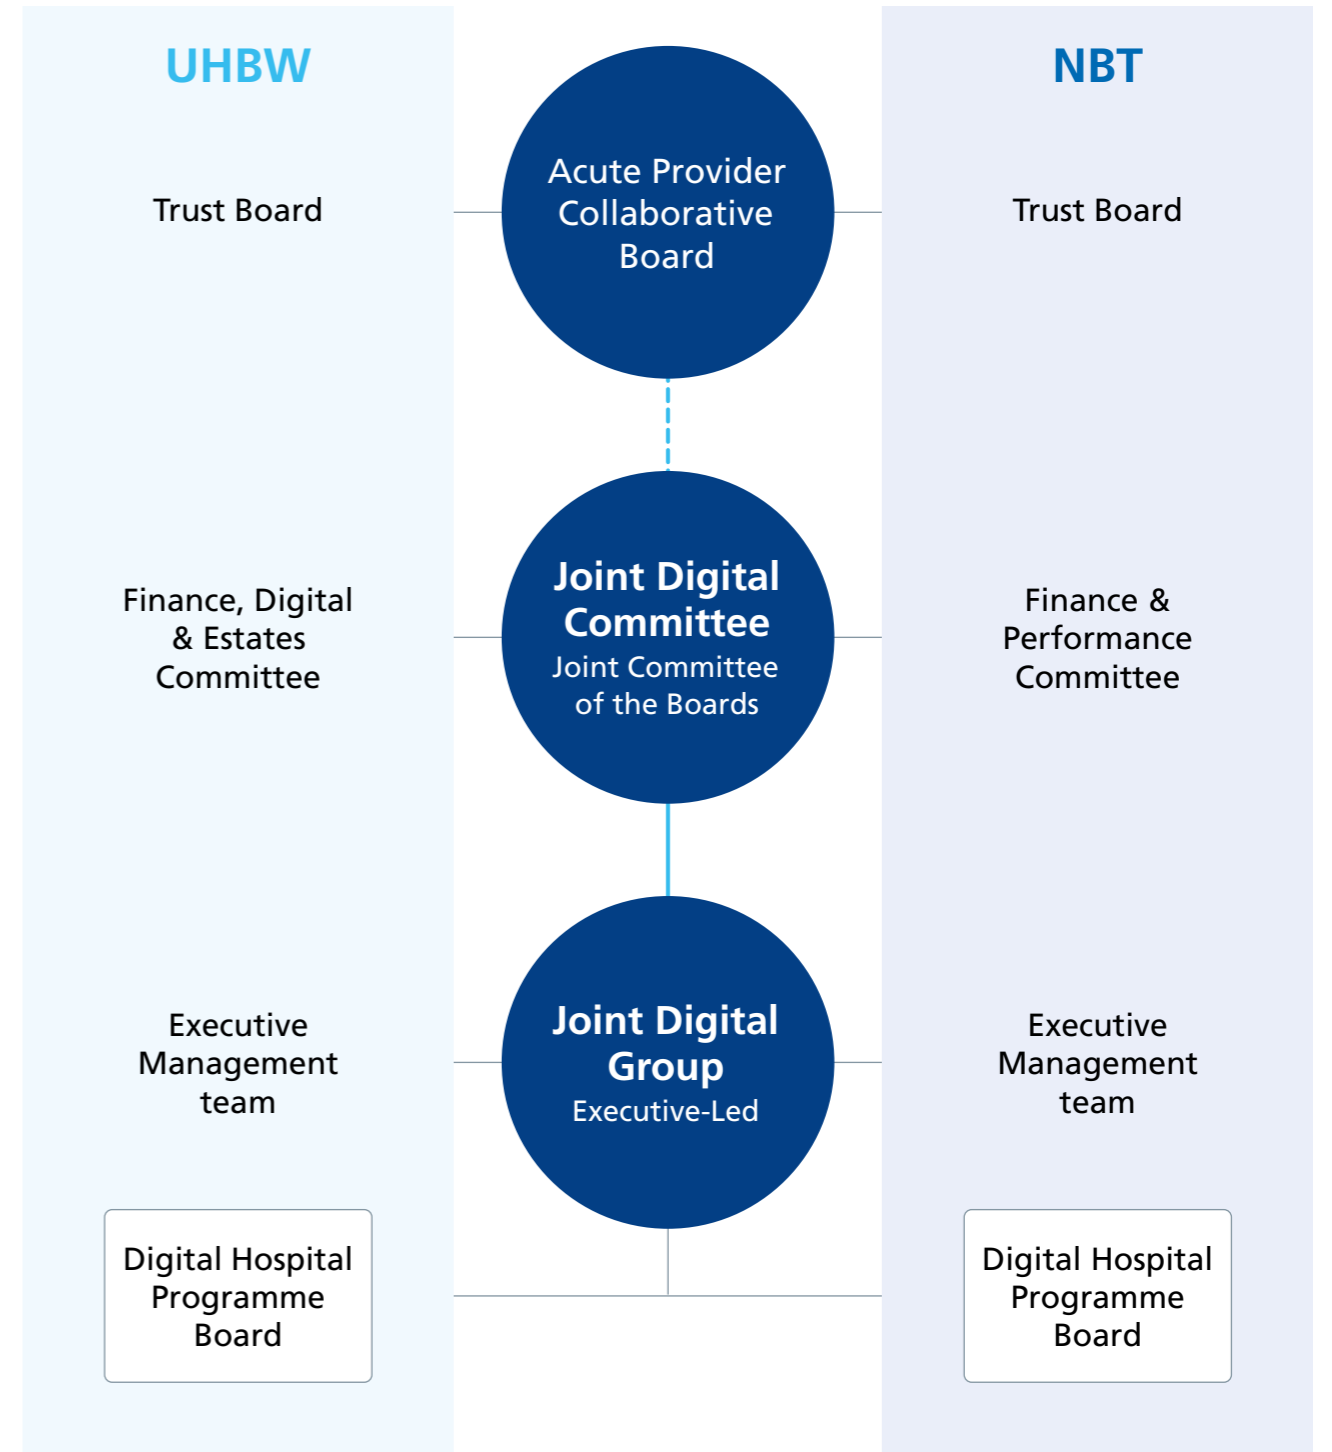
UHBW

NBT

Trust Board

Acute Provider Collaborative Board

Trust Board

Finance, Digital & Estates Committee

Joint Digital Committee
Joint Committee of the Boards

Finance & Performance Committee

Executive Management team

Joint Digital Group
Executive-Led

Executive Management team

Digital Hospital Programme Board

Digital Hospital Programme Board